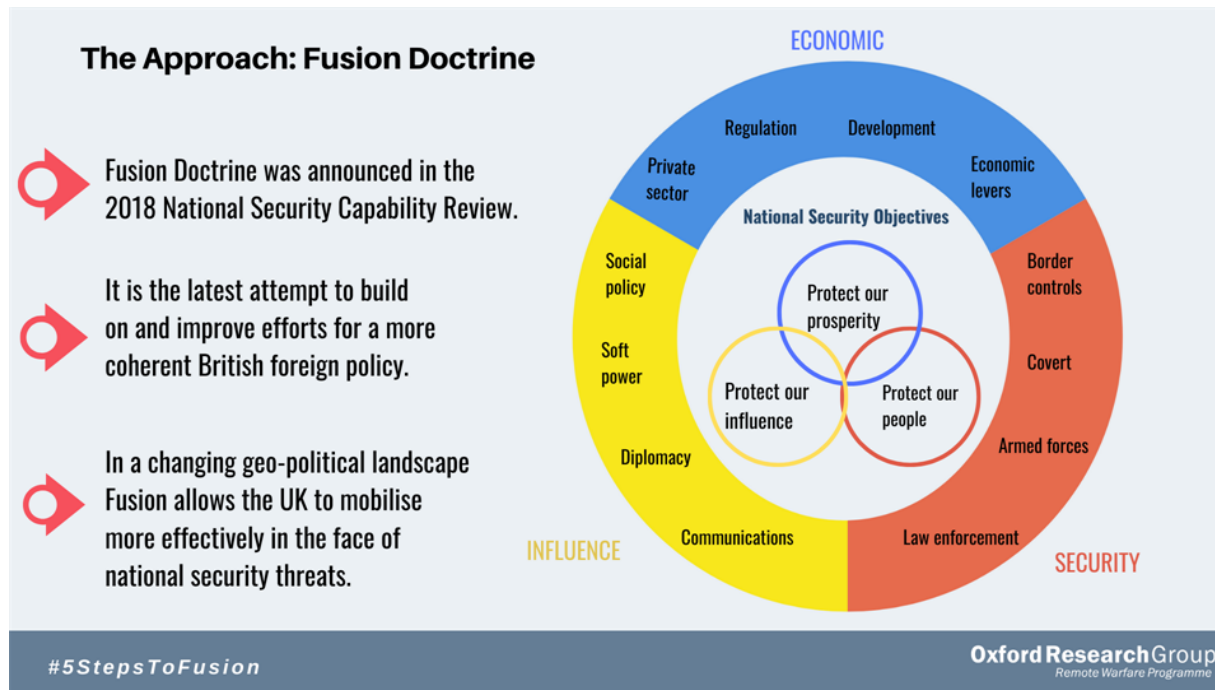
The Approach: Fusion Doctrine

Fusion Doctrine was announced in the 2018 National Security Capability Review.

It is the latest attempt to build on and improve efforts for a more coherent British foreign policy.

In a changing geo-political landscape Fusion allows the UK to mobilise more effectively in the face of national security threats.

ECONOMIC

Regulation

Development

Private sector

Economic levers

National Security Objectives

Social policy

Border controls

Protect our prosperity

Soft power

Covert

Protect our influence

Protect our people

Diplomacy

Armed forces

Communications

Law enforcement

INFLUENCE

SECURITY

#5StepsToFusion

Oxford Research Group
Remote Warfare Programme